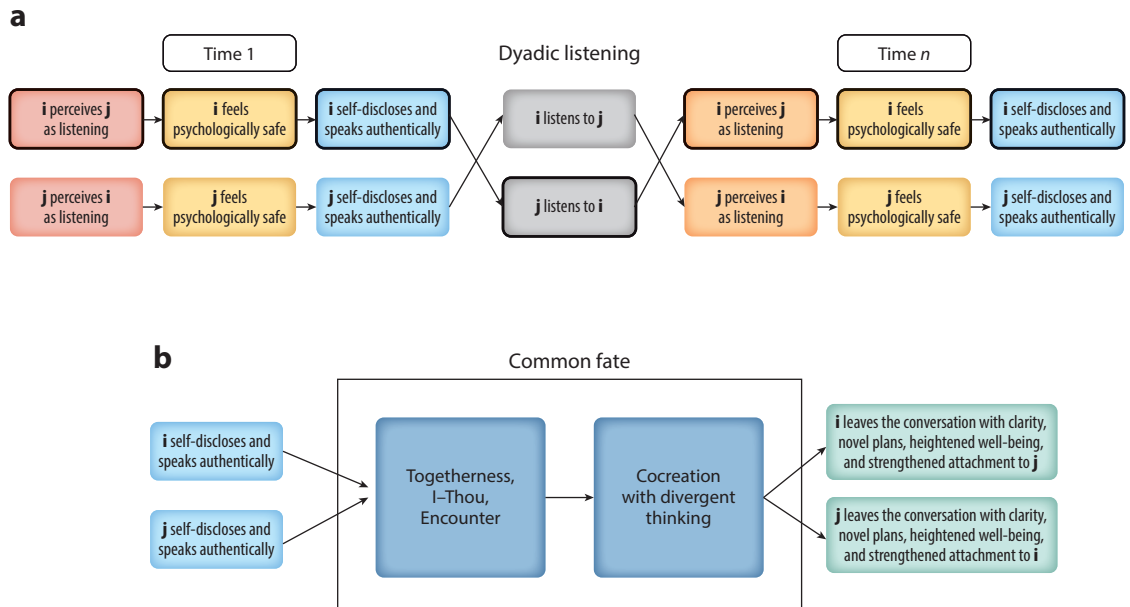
a

Time 1

Dyadic listening

Time *n*

**i** perceives **j** as listening

**i** feels psychologically safe

**i** self-discloses and speaks authentically

**j** perceives **i** as listening

**j** feels psychologically safe

**j** self-discloses and speaks authentically

**i** listens to **j**

**j** listens to **i**

**i** perceives **j** as listening

**i** feels psychologically safe

**i** self-discloses and speaks authentically

**j** perceives **i** as listening

**j** feels psychologically safe

**j** self-discloses and speaks authentically

b

Common fate

**i** self-discloses and speaks authentically

**j** self-discloses and speaks authentically

Togetherness, I–Thou, Encounter

Cocreation with divergent thinking

**i** leaves the conversation with clarity, novel plans, heightened well-being, and strengthened attachment to **j**

**j** leaves the conversation with clarity, novel plans, heightened well-being, and strengthened attachment to **i**